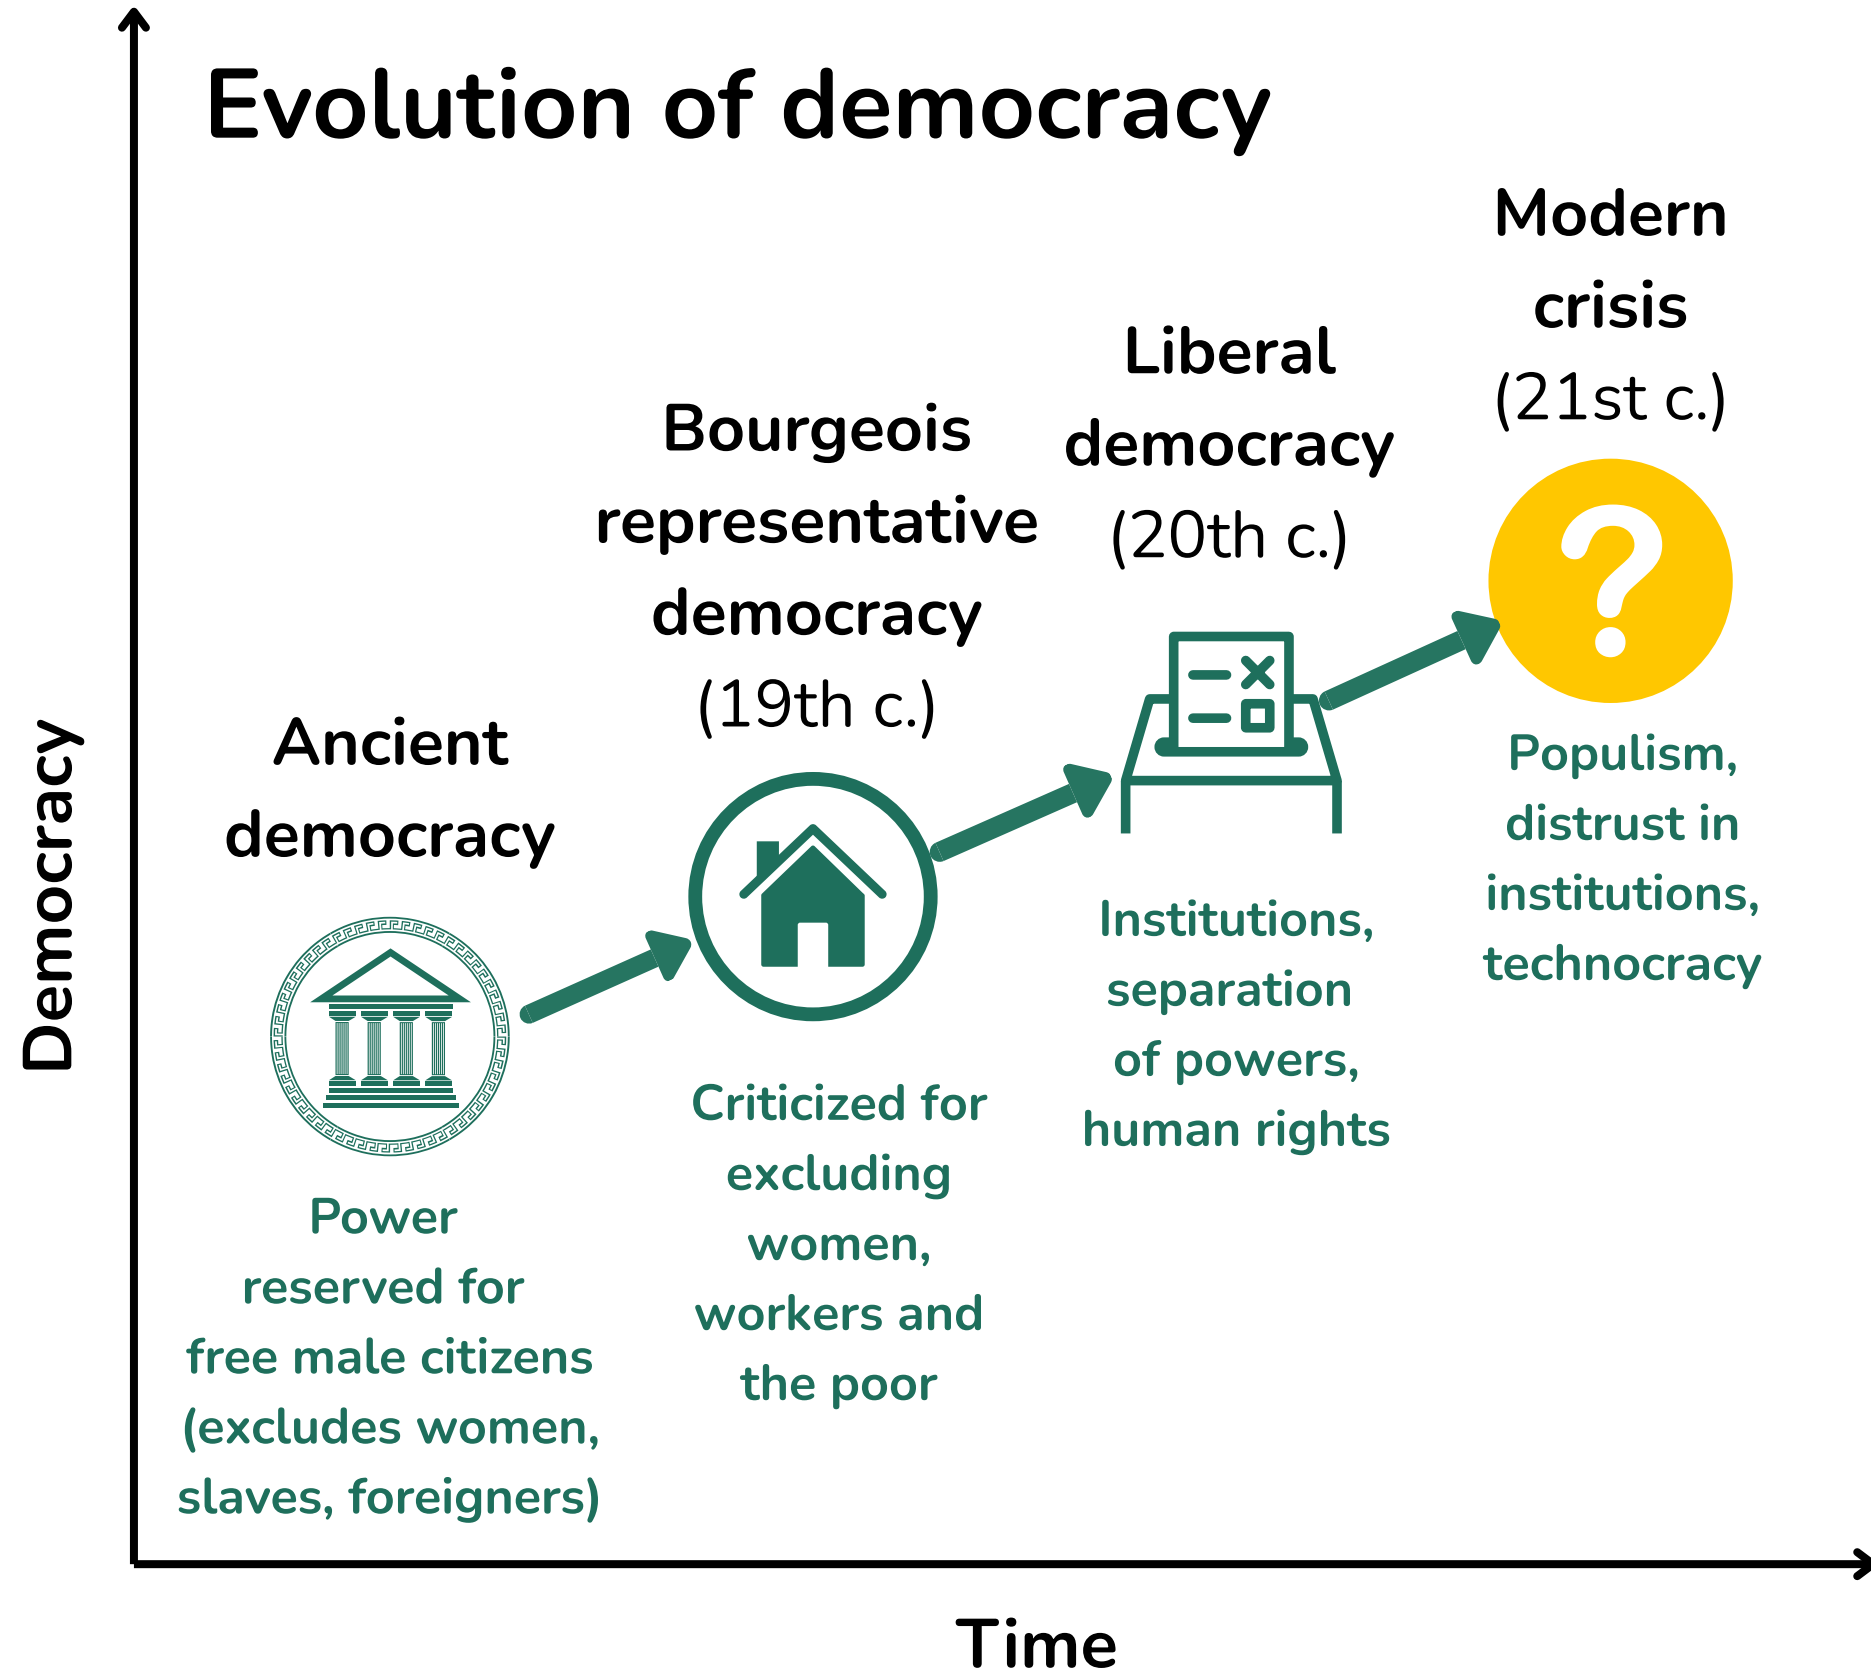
Evolution of democracy

Democracy

Ancient democracy

Power reserved for free male citizens (excludes women, slaves, foreigners)

Bourgeois representative democracy (19th c.)

Criticized for excluding women, workers and the poor

Liberal democracy (20th c.)

Institutions, separation of powers, human rights

Modern crisis (21st c.)

?

Populism, distrust in institutions, technocracy

Time